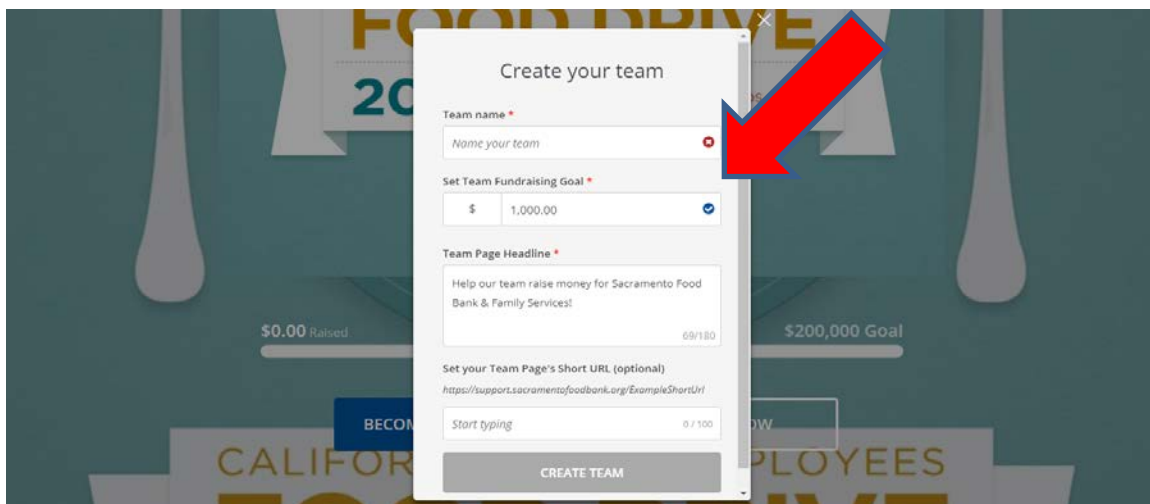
FOOD DRIVE
20

Create your team

Team name *
Name your team

Set Team Fundraising Goal *
$ 1,000.00

Team Page Headline *
Help our team raise money for Sacramento Food Bank & Family Services!
69/180

$0.00 Raised
$200,000 Goal

Set your Team Page's Short URL (optional)
https://support.sacramentofoodbank.org/ExampleShortUrl
Start typing 0 / 100

BECO
OW

CREATE TEAM

CALIFOR
PLOYEES